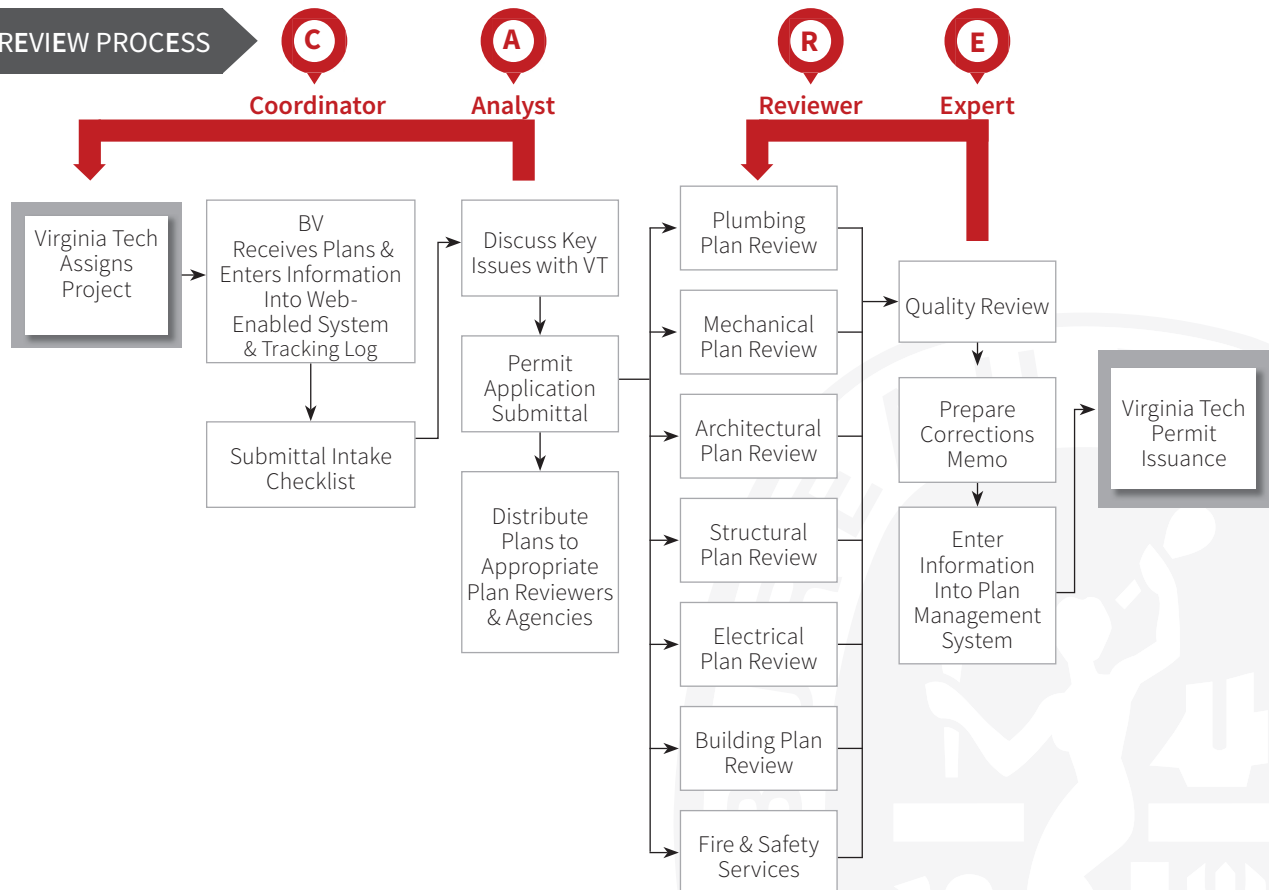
REVIEW PROCESS

C
Coordinator

A
Analyst

R
Reviewer

E
Expert

Virginia Tech Assigns Project

BV Receives Plans & Enters Information Into Web-Enabled System & Tracking Log

Submittal Intake Checklist

Discuss Key Issues with VT

Permit Application Submittal

Distribute Plans to Appropriate Plan Reviewers & Agencies

Plumbing Plan Review

Mechanical Plan Review

Architectural Plan Review

Structural Plan Review

Electrical Plan Review

Building Plan Review

Fire & Safety Services

Quality Review

Prepare Corrections Memo

Enter Information Into Plan Management System

Virginia Tech Permit Issuance